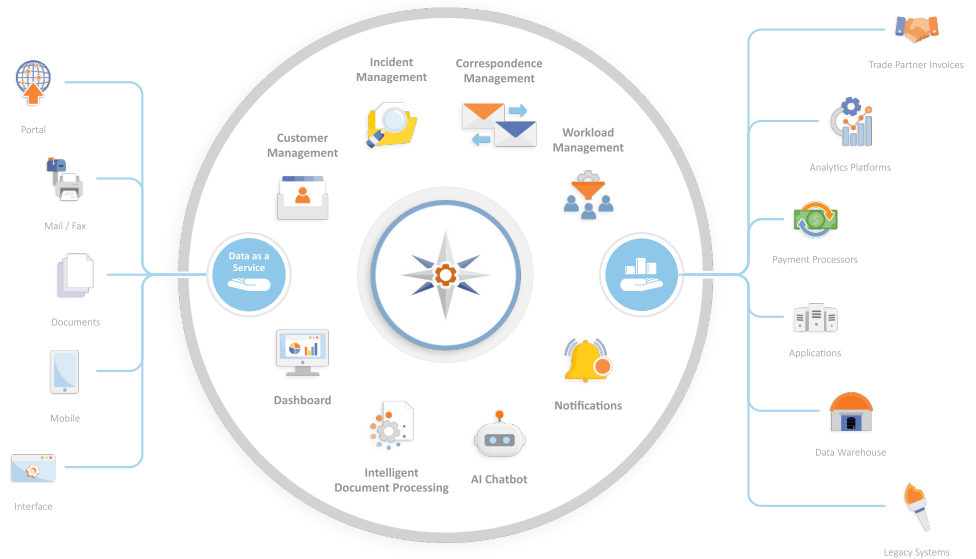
Portal

Mail / Fax

Documents

Mobile

Interface

Incident Management

Correspondence Management

Customer Management

Workload Management

Data as a Service

Dashboard

Notifications

Intelligent Document Processing

AI Chatbot

Trade Partner Invoices

Analytics Platforms

Payment Processors

Applications

Data Warehouse

Legacy Systems